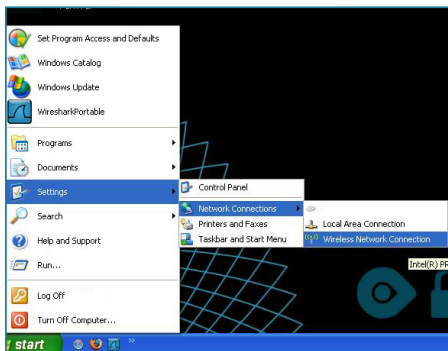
Set Program Access and Defaults
Windows Catalog
Windows Update
WiresharkPortable
Programs
Documents
Settings
Search
Help and Support
Run...
Log Off
Turn Off Computer...
Control Panel
Network Connections
Printers and Faxes
Taskbar and Start Menu
Local Area Connection
Wireless Network Connection
Intel(R) PR
start